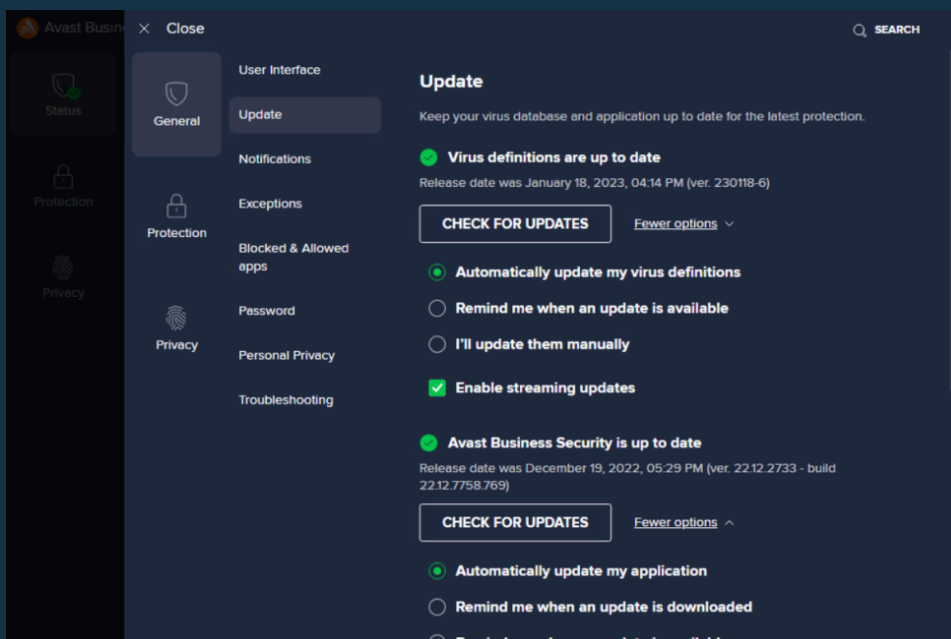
Avast Busine

Status

Protection

Privacy

Close

SEARCH

General

Protection

Privacy

User Interface

Update

Notifications

Exceptions

Blocked & Allowed apps

Password

Personal Privacy

Troubleshooting

Update

Keep your virus database and application up to date for the latest protection.

Virus definitions are up to date

Release date was January 18, 2023, 04:14 PM (ver. 230118-6)

CHECK FOR UPDATES

Fewer options

Automatically update my virus definitions

Remind me when an update is available

I'll update them manually

Enable streaming updates

Avast Business Security is up to date

Release date was December 19, 2022, 05:29 PM (ver. 22.12.2733 - build 22.12.7758.769)

CHECK FOR UPDATES

Fewer options

Automatically update my application

Remind me when an update is downloaded

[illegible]